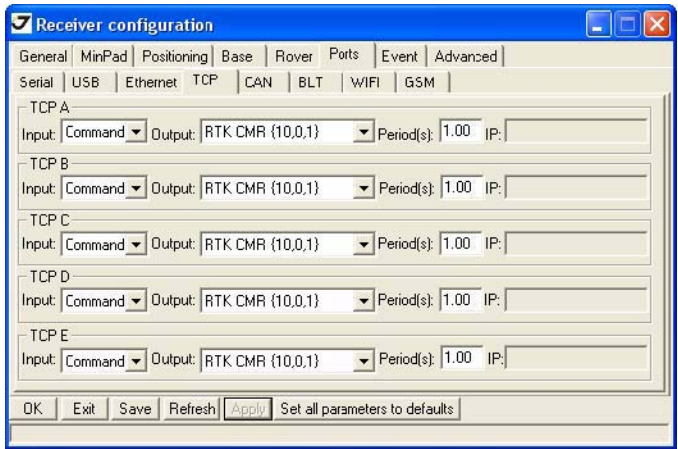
Receiver configuration

General | MinPad | Positioning | Base | Rover | Ports | Event | Advanced

Serial | USB | Ethernet | TCP | CAN | BLT | WIFI | GSM

TCP A
Input: Command Output: RTK CMR {10,0,1} Period(s): 1.00 IP:

TCP B
Input: Command Output: RTK CMR {10,0,1} Period(s): 1.00 IP:

TCP C
Input: Command Output: RTK CMR {10,0,1} Period(s): 1.00 IP:

TCP D
Input: Command Output: RTK CMR {10,0,1} Period(s): 1.00 IP:

TCP E
Input: Command Output: RTK CMR {10,0,1} Period(s): 1.00 IP:

OK | Exit | Save | Refresh | Apply | Set all parameters to defaults